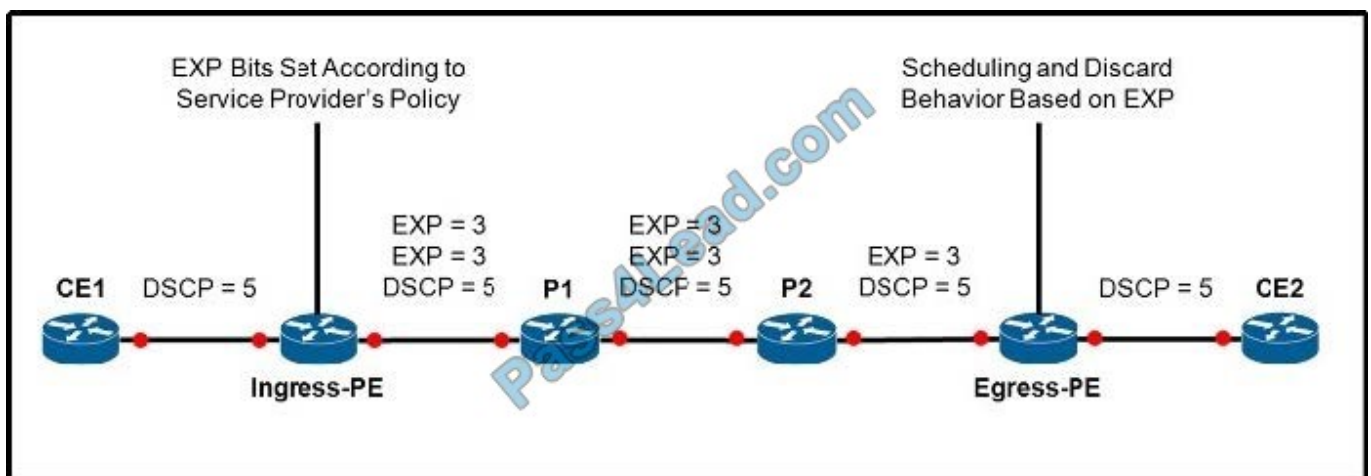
EXP Bits Set According to Service Provider's Policy

Scheduling and Discard Behavior Based on EXP

CE1
DSCP = 5

Ingress-PE

EXP = 3
EXP = 3
DSCP = 5

P1

EXP = 3
EXP = 3
DSCP = 5

P2

EXP = 3
DSCP = 5

Egress-PE

DSCP = 5

CE2

Pass4Lead.com